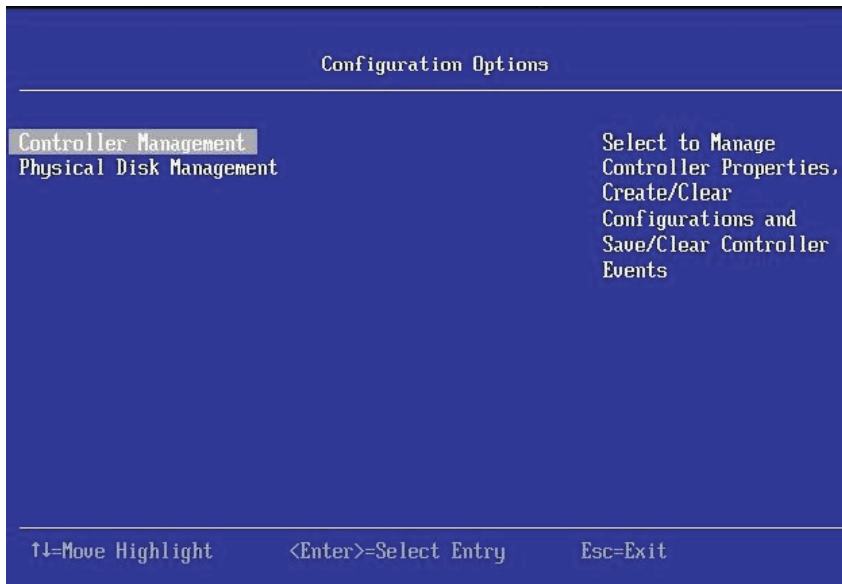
Configuration Options

Controller Management
Physical Disk Management

Select to Manage Controller Properties, Create/Clear Configurations and Save/Clear Controller Events

↑↓=Move Highlight <Enter>=Select Entry Esc=Exit